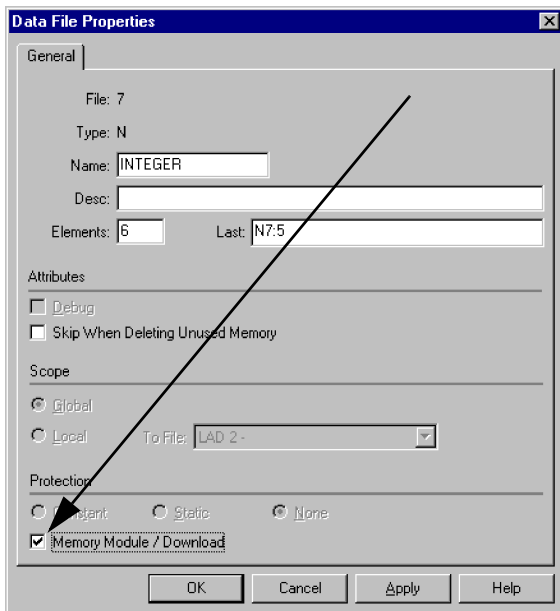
Data File Properties

General

File: 7

Type: N

Name: INTEGER

Desc:

Elements: 6

Last: N7:5

Attributes

Debug

Skip When Deleting Unused Memory

Scope

Global

Local

To File: LAD 2 -

Protection

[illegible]stant

Static

None

Memory Module / Download

OK

Cancel

Apply

Help